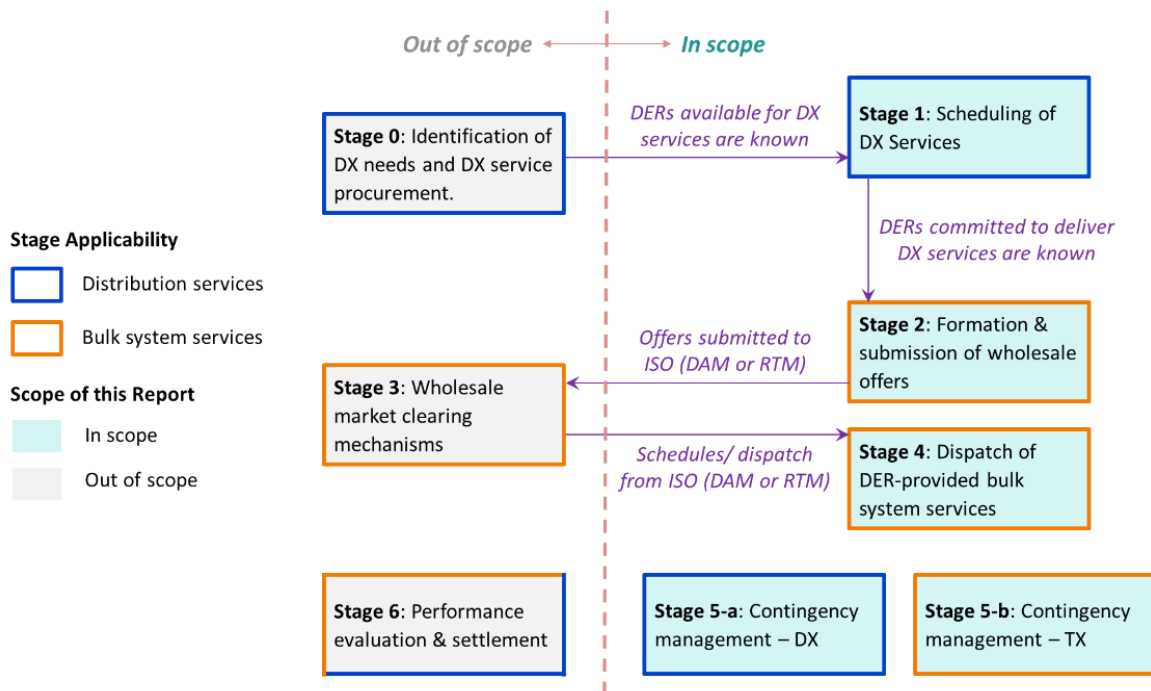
Out of scope In scope

Stage 0: Identification of DX needs and DX service procurement.

DERs available for DX services are known

Stage 1: Scheduling of DX Services

DERs committed to deliver DX services are known

Stage Applicability

Distribution services

Bulk system services

Scope of this Report

In scope

Out of scope

Stage 2: Formation & submission of wholesale offers

Offers submitted to ISO (DAM or RTM)

Stage 3: Wholesale market clearing mechanisms

Schedules/ dispatch from ISO (DAM or RTM)

Stage 4: Dispatch of DER-provided bulk system services

Stage 6: Performance evaluation & settlement

Stage 5-a: Contingency management – DX

Stage 5-b: Contingency management – TX